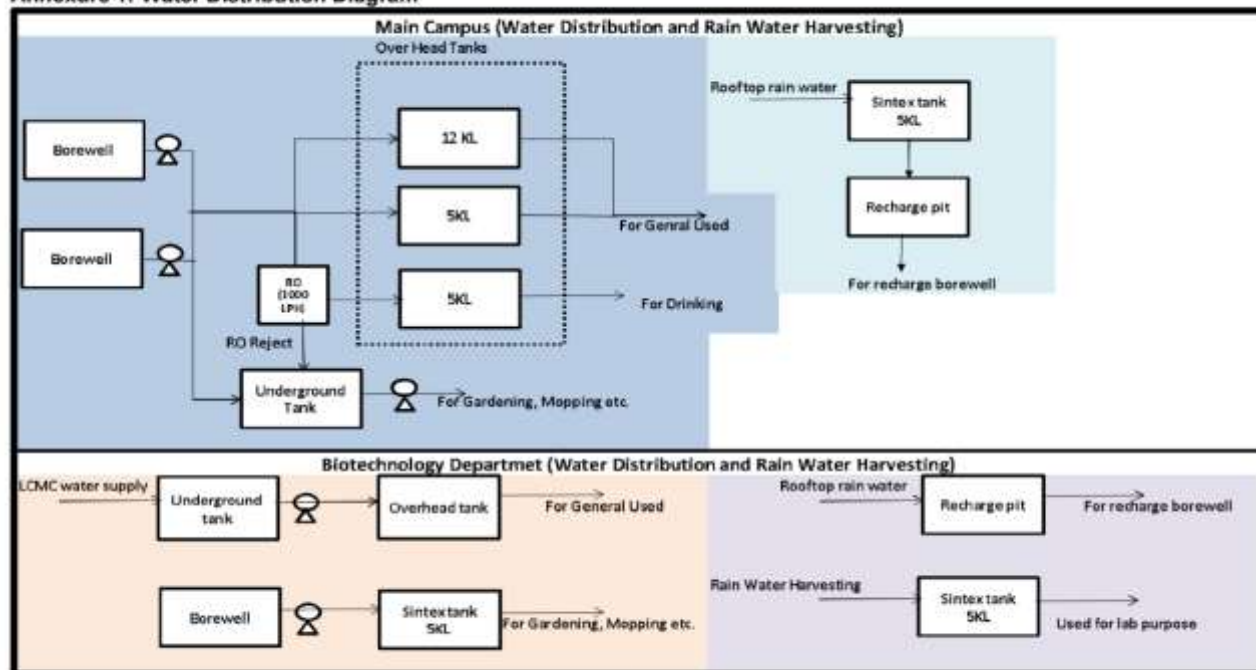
Annexure 1: Water Distribution Diagram

Main Campus (Water Distribution and Rain Water Harvesting)

Over Head Tanks

Borewell

Borewell

12 KL

5KL

5KL

RO (1000 LPH)

RO Reject

Underground Tank

For Genral Used

For Drinking

For Gardening, Mopping etc.

Rooftop rain water

Sintex tank 5KL

Recharge pit

For recharge borewell

Biotechnology Departmet (Water Distribution and Rain Water Harvesting)

LCMC water supply

Underground tank

Overhead tank

For General Used

Borewell

Sintex tank 5KL

For Gardening, Mopping etc.

Rooftop rain water

Recharge pit

For recharge borewell

Rain Water Harvesting

Sintex tank 5KL

Used for lab purpose